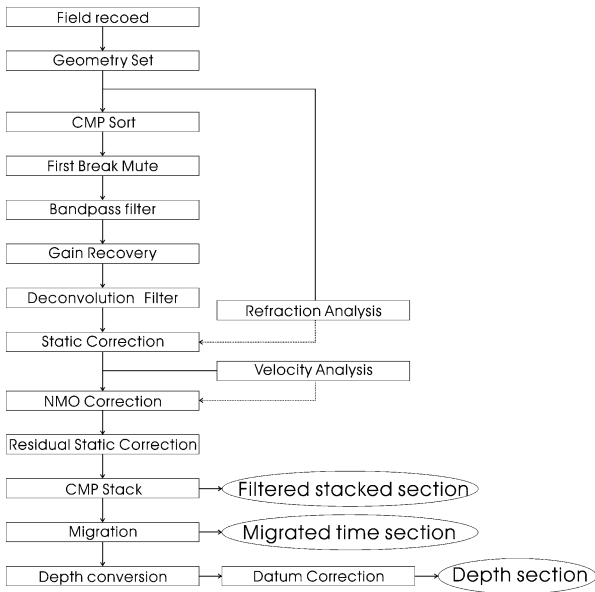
Field recoed

Geometry Set

CMP Sort

First Break Mute

Bandpass filter

Gain Recovery

Deconvolution Filter

Refraction Analysis

Static Correction

Velocity Analysis

NMO Correction

Residual Static Correction

CMP Stack

Filtered stacked section

Migration

Migrated time section

Depth conversion

Datum Correction

Depth section